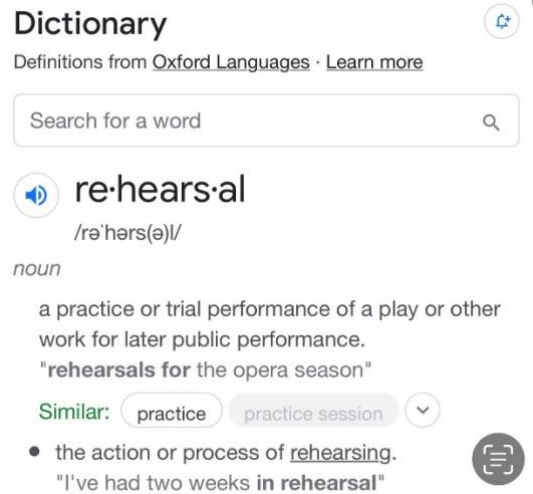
Dictionary

Definitions from Oxford Languages · Learn more

Search for a word

re·hears·al

/rəˈhərs(ə)l/

noun

a practice or trial performance of a play or other work for later public performance.
"rehearsals for the opera season"

Similar: practice practice session

• the action or process of rehearsing.
"I've had two weeks in rehearsal"